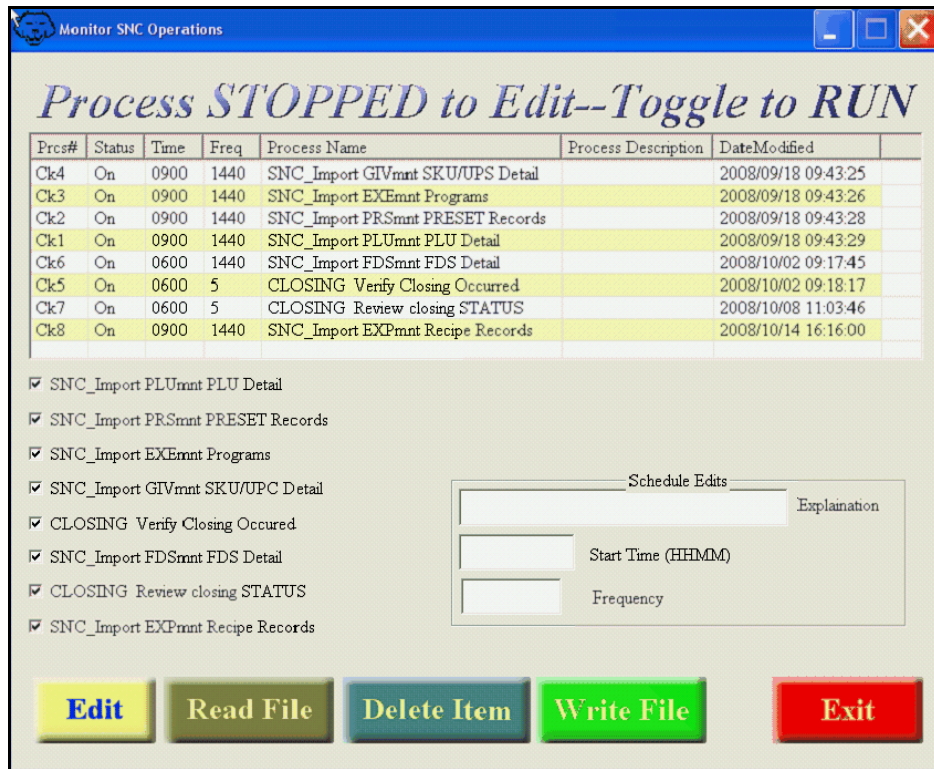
Monitor SNC Operations

Process STOPPED to Edit--Toggle to RUN

| Prcs# | Status | Time | Freq | Process Name | Process Description | DateModified |
|---|---|---|---|---|---|---|
| Ck4 | On | 0900 | 1440 | SNC_Import GIVmnt SKU/UPS Detail | | 2008/09/18 09:43:25 |
| Ck3 | On | 0900 | 1440 | SNC_Import EXEmnt Programs | | 2008/09/18 09:43:26 |
| Ck2 | On | 0900 | 1440 | SNC_Import PRSmnt PRESET Records | | 2008/09/18 09:43:28 |
| Ck1 | On | 0900 | 1440 | SNC_Import PLUmnt PLU Detail | | 2008/09/18 09:43:29 |
| Ck6 | On | 0600 | 1440 | SNC_Import FDSmnt FDS Detail | | 2008/10/02 09:17:45 |
| Ck5 | On | 0600 | 5 | CLOSING Verify Closing Occurred | | 2008/10/02 09:18:17 |
| Ck7 | On | 0600 | 5 | CLOSING Review closing STATUS | | 2008/10/08 11:03:46 |
| Ck8 | On | 0900 | 1440 | SNC_Import EXPmnt Recipe Records | | 2008/10/14 16:16:00 |

☑ SNC_Import PLUmnt PLU Detail
☑ SNC_Import PRSmnt PRESET Records
☑ SNC_Import EXEmnt Programs
☑ SNC_Import GIVmnt SKU/UPC Detail
☑ CLOSING Verify Closing Occured
☑ SNC_Import FDSmnt FDS Detail
☑ CLOSING Review closing STATUS
☑ SNC_Import EXPmnt Recipe Records

Schedule Edits
Explaination
Start Time (HHMM)
Frequency

Edit
Read File
Delete Item
Write File
Exit